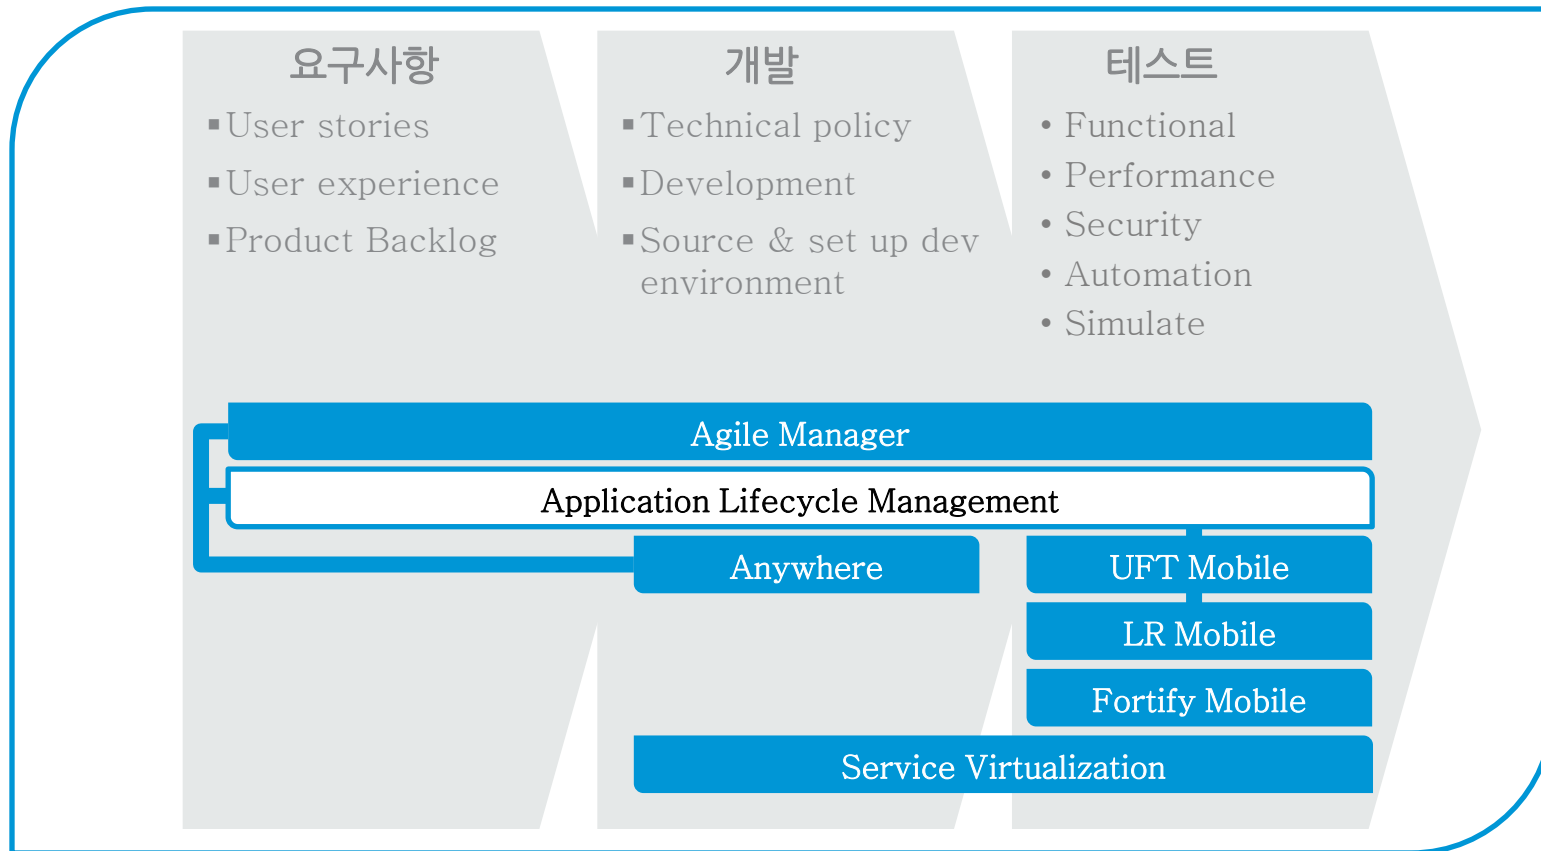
요구사항

▪User stories
▪User experience
▪Product Backlog

개발

▪Technical policy
▪Development
▪Source & set up dev environment

테스트

• Functional
• Performance
• Security
• Automation
• Simulate

Agile Manager

Application Lifecycle Management

Anywhere

UFT Mobile

LR Mobile

Fortify Mobile

Service Virtualization